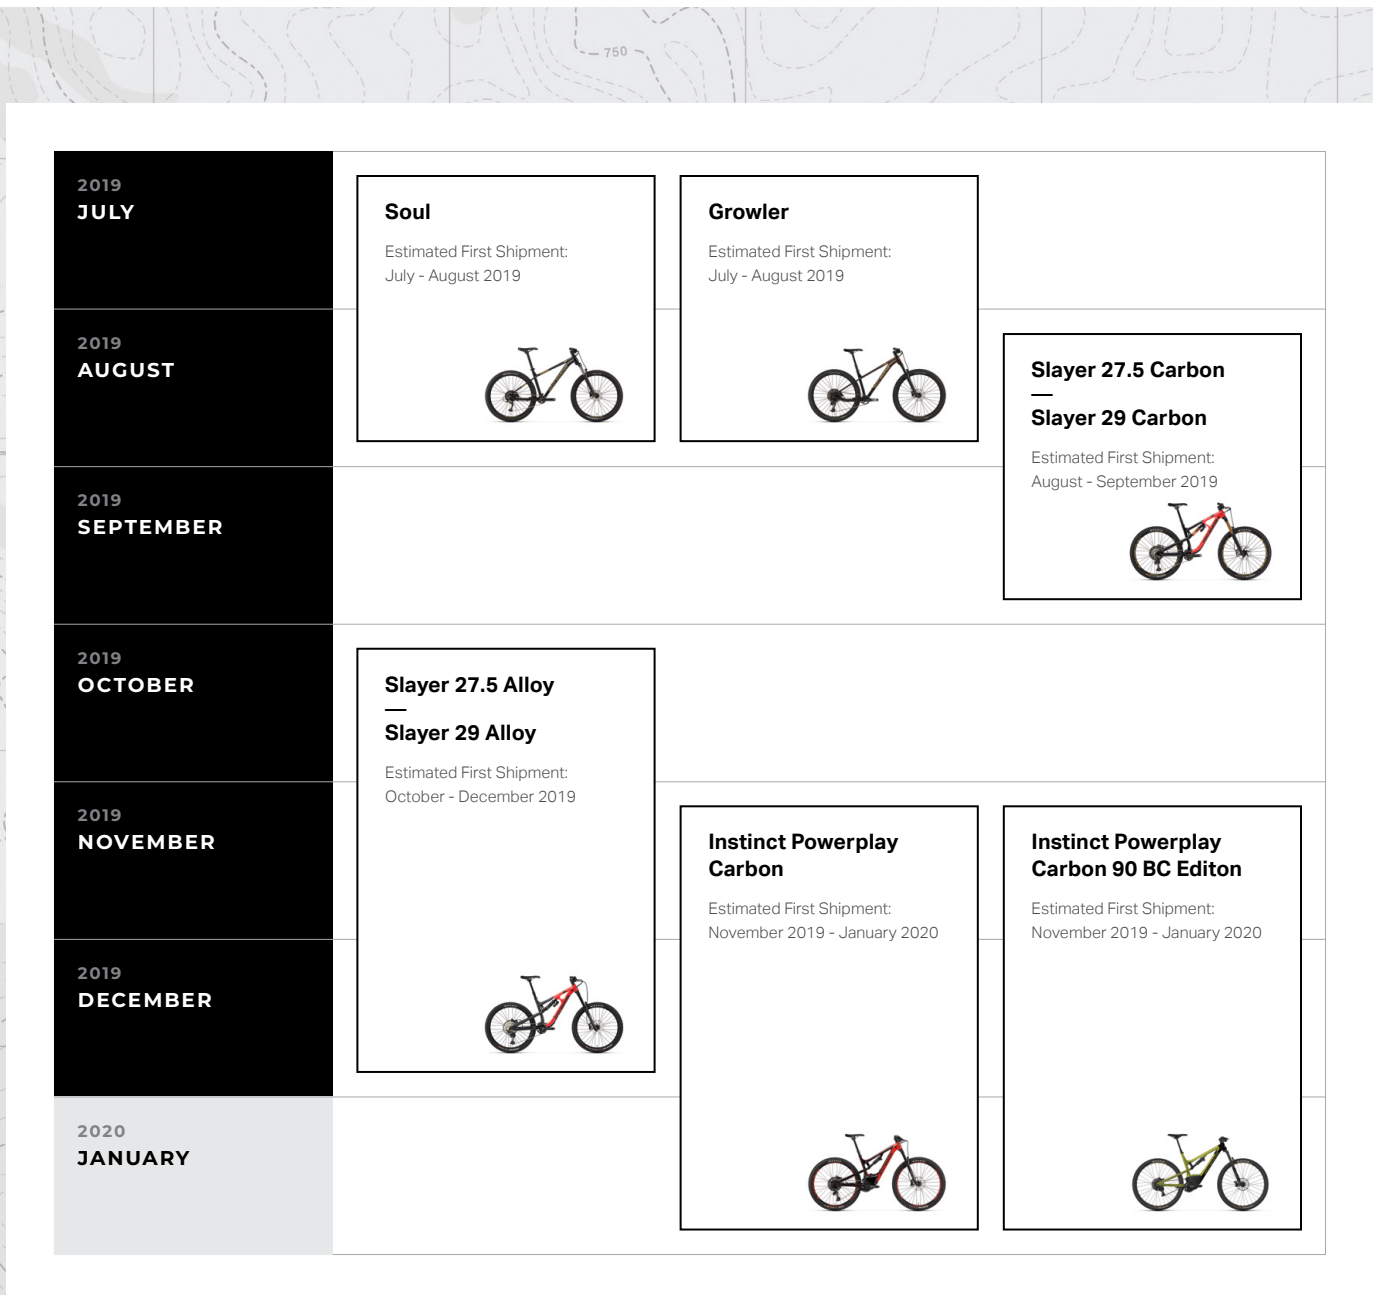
750

2019
JULY

2019
AUGUST

2019
SEPTEMBER

2019
OCTOBER

2019
NOVEMBER

2019
DECEMBER

2020
JANUARY

Soul

Estimated First Shipment:
July - August 2019

Growler

Estimated First Shipment:
July - August 2019

Slayer 27.5 Carbon
—
Slayer 29 Carbon

Estimated First Shipment:
August - September 2019

Slayer 27.5 Alloy
—
Slayer 29 Alloy

Estimated First Shipment:
October - December 2019

Instinct Powerplay Carbon

Estimated First Shipment:
November 2019 - January 2020

Instinct Powerplay Carbon 90 BC Editon

Estimated First Shipment:
November 2019 - January 2020